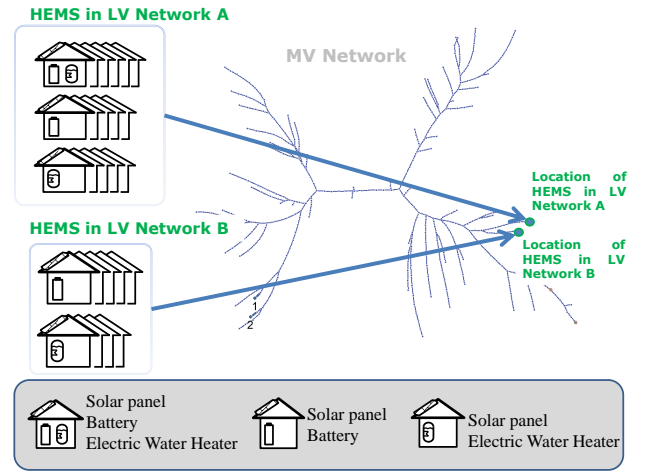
HEMS in LV Network A

MV Network

Location of HEMS in LV Network A

Location of HEMS in LV Network B

HEMS in LV Network B

1

2

Solar panel
Battery
Electric Water Heater

Solar panel
Battery

Solar panel
Electric Water Heater